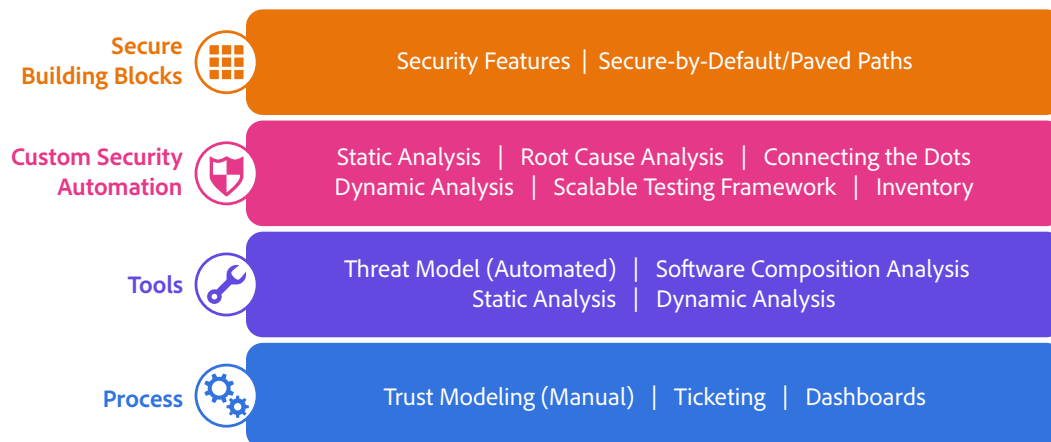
Secure Building Blocks

Security Features | Secure-by-Default/Paved Paths

Custom Security Automation

Static Analysis | Root Cause Analysis | Connecting the Dots
Dynamic Analysis | Scalable Testing Framework | Inventory

Tools

Threat Model (Automated) | Software Composition Analysis
Static Analysis | Dynamic Analysis

Process

Trust Modeling (Manual) | Ticketing | Dashboards